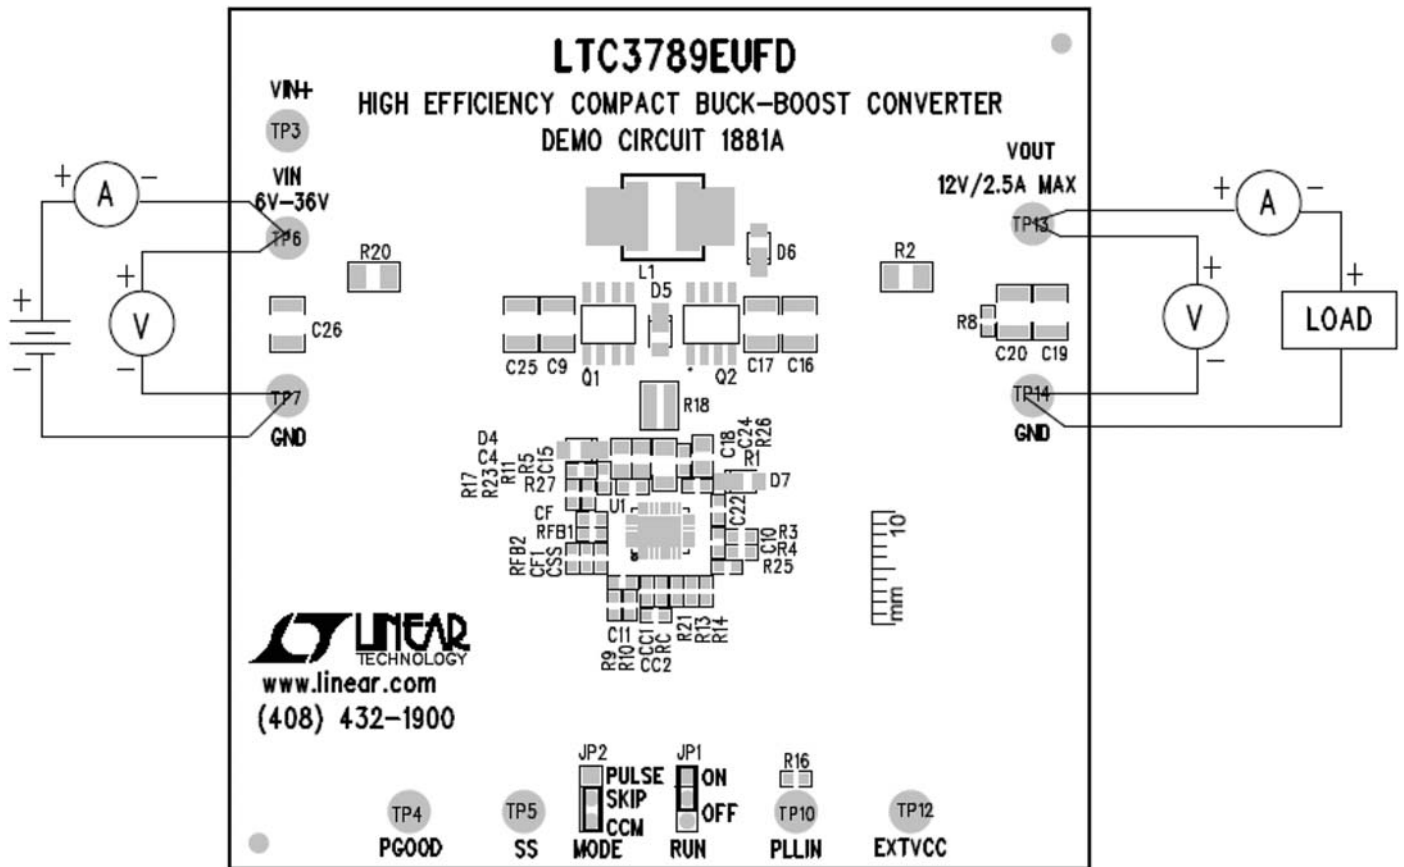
LTC3789EUFD
HIGH EFFICIENCY COMPACT BUCK-BOOST CONVERTER
DEMO CIRCUIT 1881A

VIN+
TP3
VIN
6V-36V
TP6
TP7
GND
+ A −
+ V −
+
−

VOUT
12V/2.5A MAX
TP13
TP14
GND
+ A −
+ V −
+
LOAD

R20
C26
L1
D6
D5
R2
R8
C20 C19
C25 C9
Q1
Q2
C17 C16
R18
D4
C4
R17
R23
R11
R5
C15
R27
C18
C24
R26
R1
D7
U1
CF
RFB1
RFB2
CF1
CSS
C22
C10
R3
R4
R25
C11
R9
R10
CC1
RC
CC2
R21
R13
R14
10
mm

LINEAR TECHNOLOGY
www.linear.com
(408) 432-1900

JP2
PULSE
SKIP
CCM
MODE
JP1
ON
OFF
RUN
R16
TP4
PGOOD
TP5
SS
TP10
PLLIN
TP12
EXTVCC